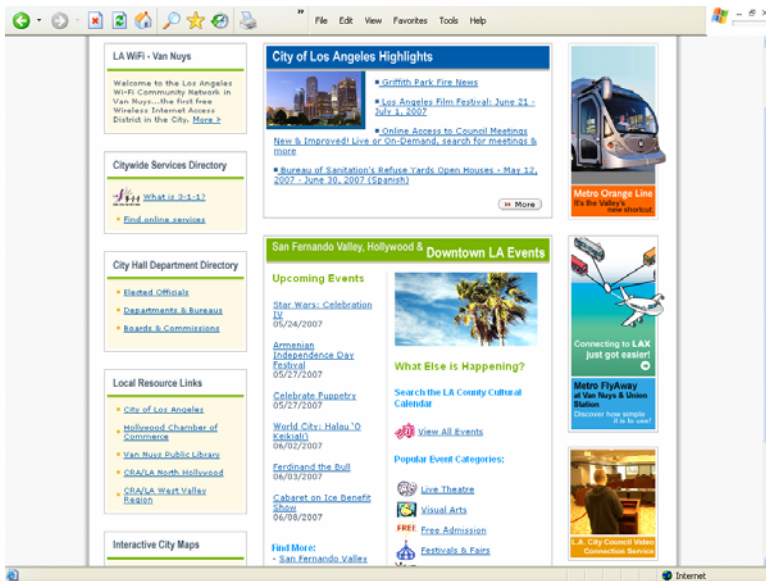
File Edit View Favorites Tools Help

LA WiFi - Van Nuys

Welcome to the Los Angeles Wi-Fi Community Network in Van Nuys...the first free Wireless Internet Access District in the City. More >

Citywide Services Directory

3-1-1 What is 3-1-1?

Find online services

City Hall Department Directory

Elected Officials

Departments & Bureaus

Boards & Commissions

Local Resource Links

City of Los Angeles

Hollywood Chamber of Commerce

Van Nuys Public Library

CRA/LA North Hollywood

CRA/LA West Valley Region

Interactive City Maps

City of Los Angeles Highlights

Griffith Park Fire News

Los Angeles Film Festival: June 21 - July 1, 2007

Online Access to Council Meetings New & Improved! Live or On-Demand, search for meetings & more

Bureau of Sanitation's Refuse Yards Open Houses - May 12, 2007 - June 30, 2007 (Spanish)

More

San Fernando Valley, Hollywood & Downtown LA Events

Upcoming Events

Star Wars: Celebration IV
05/24/2007

Armenian Independence Day Festival
05/27/2007

Celebrate Puppetry
05/27/2007

World City: Halau 'O Keikiali'i
06/02/2007

Ferdinand the Bull
06/03/2007

Cabaret on Ice Benefit Show
06/08/2007

Find More:
- San Fernando Valley

What Else is Happening?

Search the LA County Cultural Calendar

View All Events

Popular Event Categories:

Live Theatre

Visual Arts

FREE Free Admission

Festivals & Fairs

Metro Orange Line
It's the Valley's new shortcut.

Connecting to LAX just got easier!

Metro FlyAway at Van Nuys & Union Station
Discover how simple it is to use!

L.A. City Council Video Connection Service

Internet